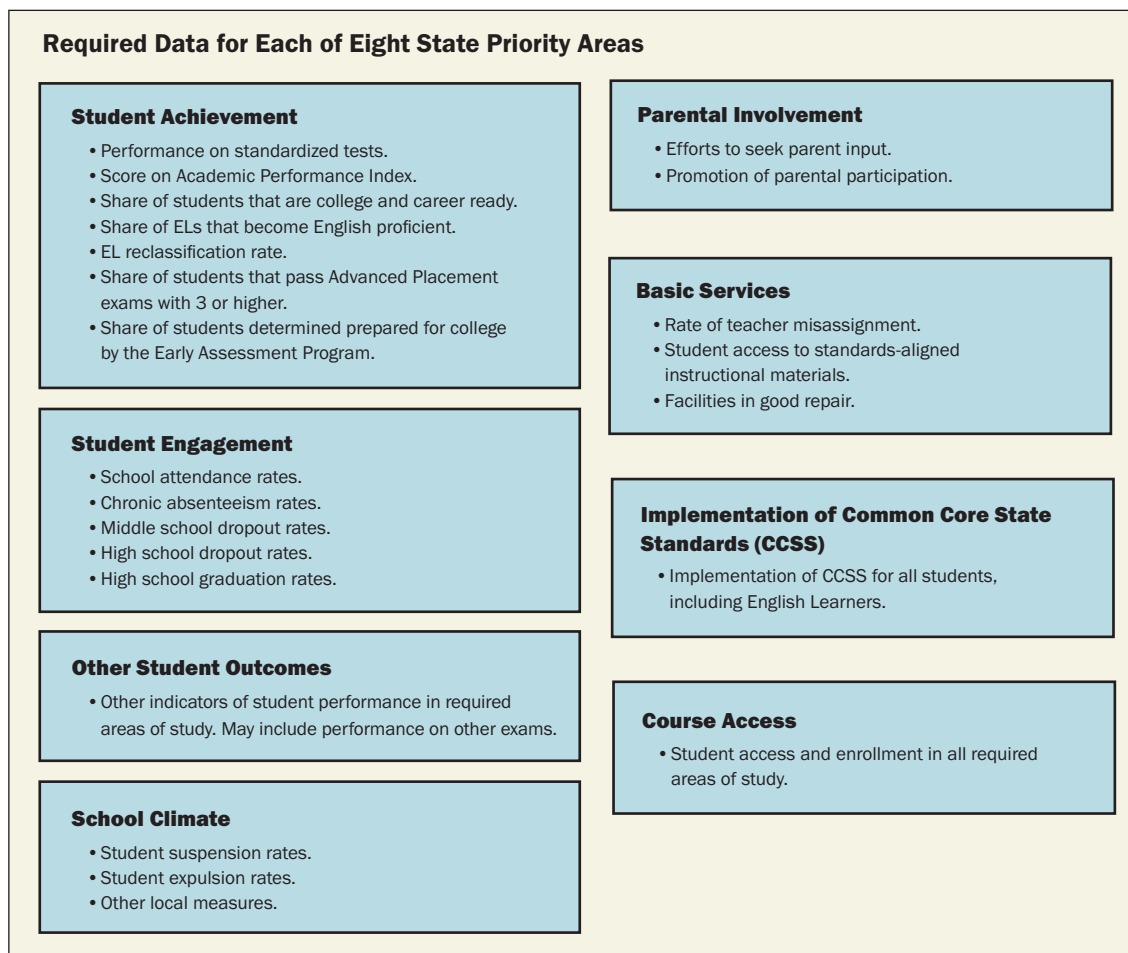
Required Data for Each of Eight State Priority Areas

Student Achievement

• Performance on standardized tests.
• Score on Academic Performance Index.
• Share of students that are college and career ready.
• Share of ELs that become English proficient.
• EL reclassification rate.
• Share of students that pass Advanced Placement exams with 3 or higher.
• Share of students determined prepared for college by the Early Assessment Program.

Student Engagement

• School attendance rates.
• Chronic absenteeism rates.
• Middle school dropout rates.
• High school dropout rates.
• High school graduation rates.

Other Student Outcomes

• Other indicators of student performance in required areas of study. May include performance on other exams.

School Climate

• Student suspension rates.
• Student expulsion rates.
• Other local measures.

Parental Involvement

• Efforts to seek parent input.
• Promotion of parental participation.

Basic Services

• Rate of teacher misassignment.
• Student access to standards-aligned instructional materials.
• Facilities in good repair.

Implementation of Common Core State Standards (CCSS)

• Implementation of CCSS for all students, including English Learners.

Course Access

• Student access and enrollment in all required areas of study.